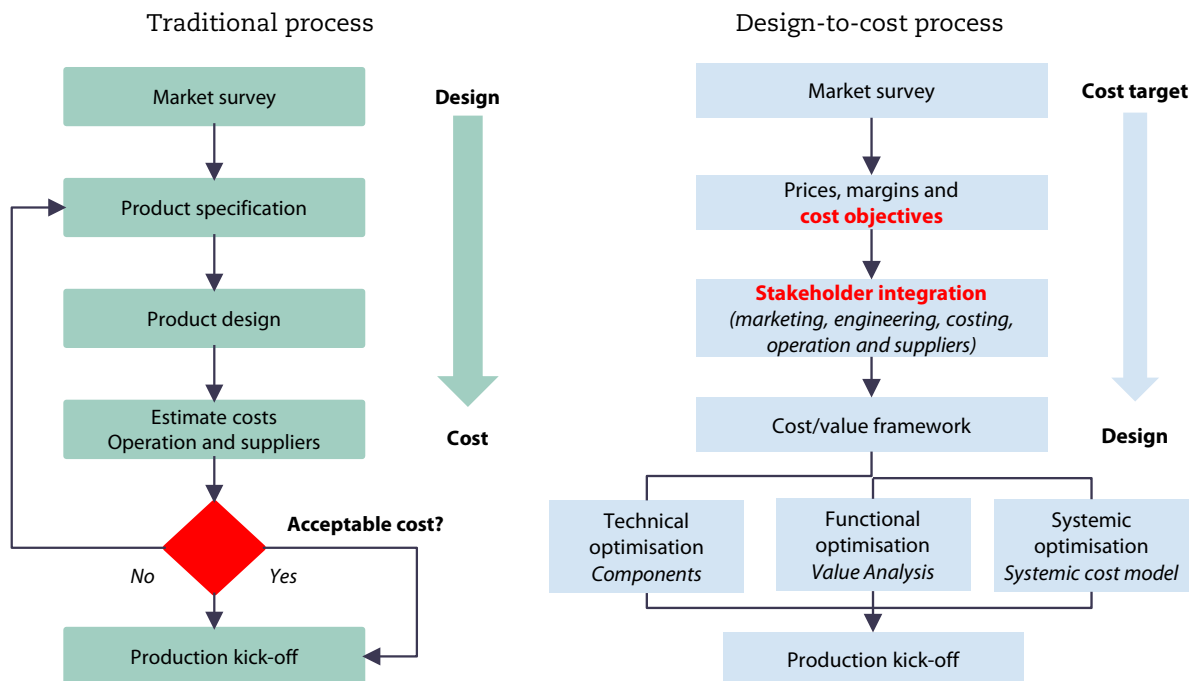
Traditional process

Market survey

Product specification

Product design

Estimate costs
Operation and suppliers

Acceptable cost?

No

Yes

Production kick-off

Design

Cost

Design-to-cost process

Market survey

Prices, margins and
**cost objectives**

**Stakeholder integration**
*(marketing, engineering, costing, operation and suppliers)*

Cost/value framework

Technical optimisation
*Components*

Functional optimisation
*Value Analysis*

Systemic optimisation
*Systemic cost model*

Production kick-off

Cost target

Design